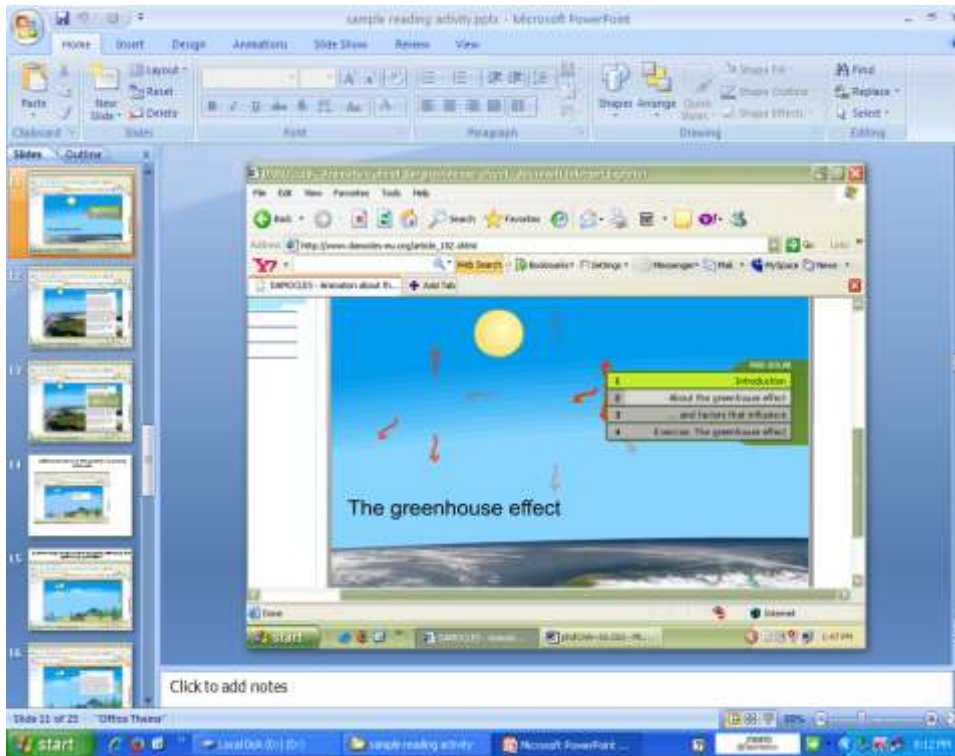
sample reading activity.pptx - Microsoft PowerPoint

Home Insert Design Animations Slide Show Review View

Paste New Slide Layout Reset Delete Clipboard Slides Font Paragraph Shapes Arrange Quick Styles Shape Fill Shape Outline Shape Effects Drawing Find Replace Select Editing

Slides Outline

11 12 13 14 15 16

File Edit View Favorites Tools Help

Back Search Favorites

Address http://www.damocles-eu.org/article_192.shtml Go Links

Web Search Bookmarks Settings Messenger Mail MySpace News

DAMOCLES - Animation about th... Add Tab

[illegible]
1 Introduction
2 About the greenhouse effect
3 ... and factors that influence
4 Exercise: The greenhouse effect

The greenhouse effect

Done Internet

start DAMOCLES - Animati... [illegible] 1:47 PM

Click to add notes

Slide 11 of 25 "Office Theme"

start Local Disk (D:) sample reading activity Microsoft PowerPoint ... 8:12 PM